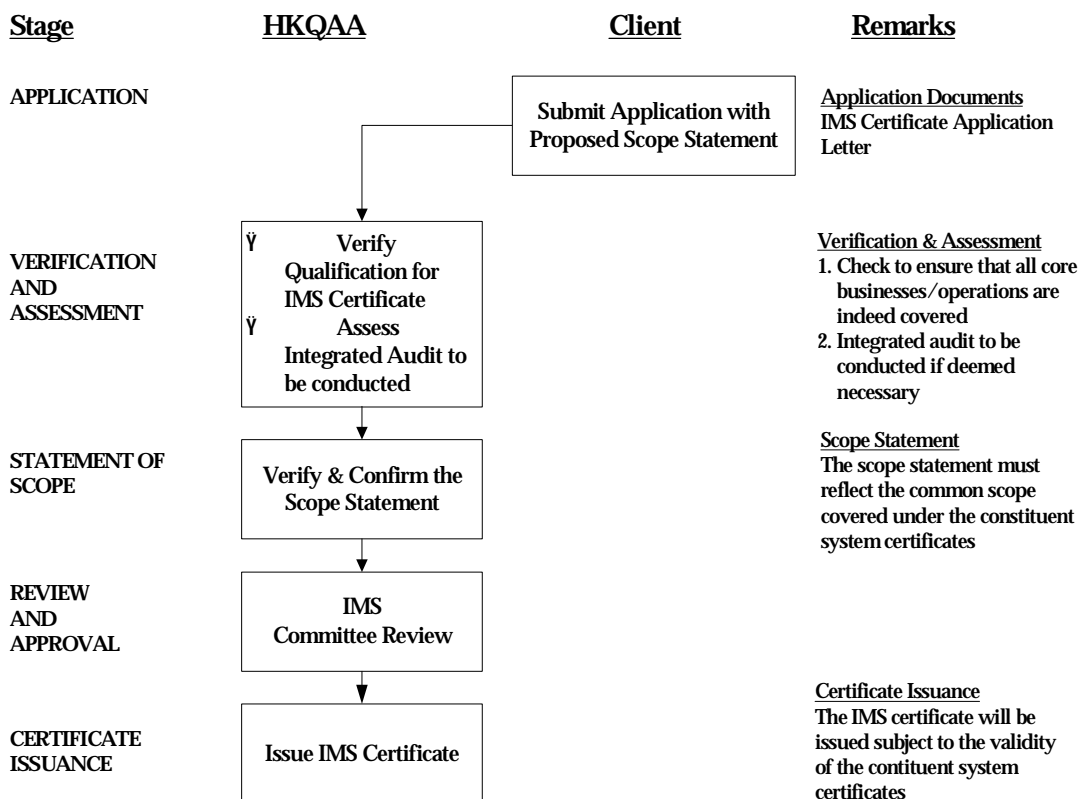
Stage HKQAA Client Remarks

APPLICATION

Submit Application with Proposed Scope Statement

Application Documents
IMS Certificate Application Letter

VERIFICATION AND ASSESSMENT

Ÿ Verify Qualification for IMS Certificate
Ÿ Assess Integrated Audit to be conducted

Verification & Assessment
1. Check to ensure that all core businesses/operations are indeed covered
2. Integrated audit to be conducted if deemed necessary

STATEMENT OF SCOPE

Verify & Confirm the Scope Statement

Scope Statement
The scope statement must reflect the common scope covered under the constituent system certificates

REVIEW AND APPROVAL

IMS Committee Review

CERTIFICATE ISSUANCE

Issue IMS Certificate

Certificate Issuance
The IMS certificate will be issued subject to the validity of the contituent system certificates